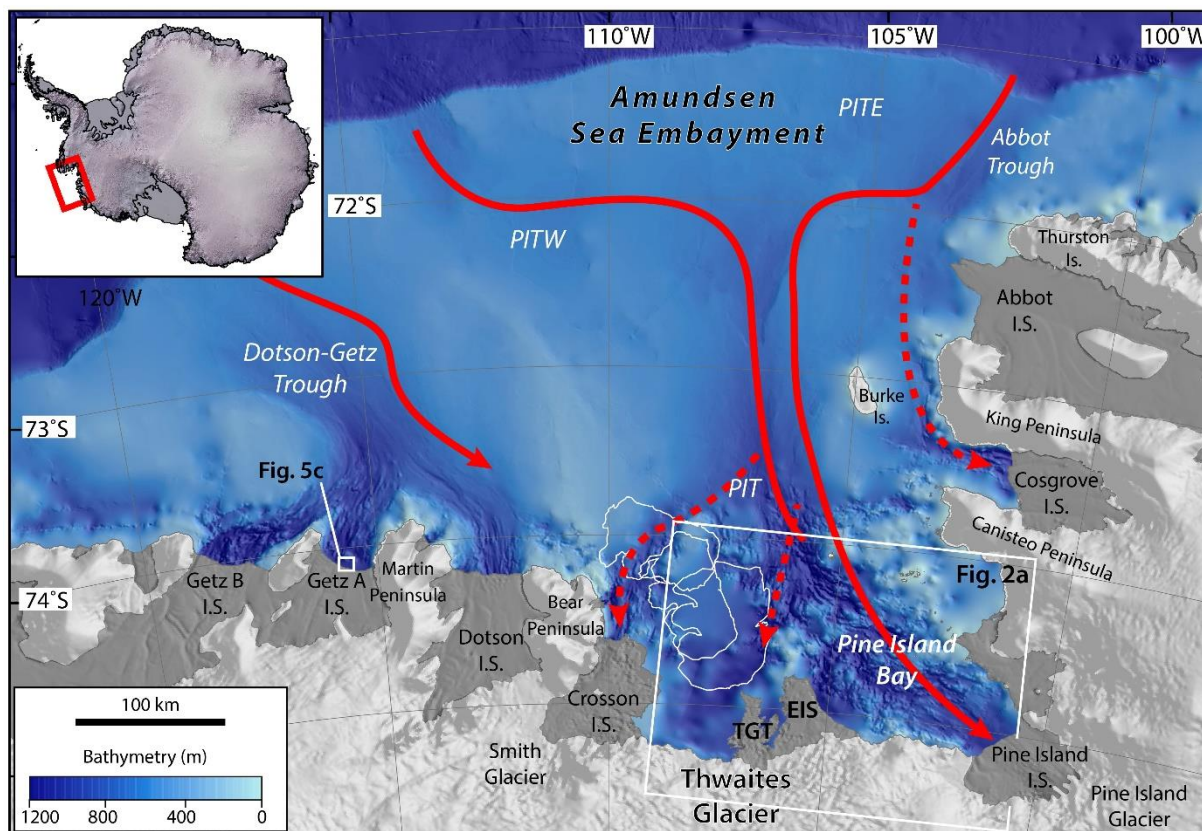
110°W
105°W
100°W
Amundsen Sea Embayment
PITE
Abbot Trough
72°S
PITW
Thurston Is.
120°W
Abbot I.S.
Dotson-Getz Trough
Burke Is.
73°S
King Peninsula
Fig. 5c
PIT
Cosgrove I.S.
Canisteo Peninsula
Fig. 2a
Getz B I.S.
Getz A I.S.
Martin Peninsula
74°S
Bear Peninsula
Dotson I.S.
Pine Island Bay
100 km
Crosson I.S.
EIS
TGT
Bathymetry (m)
Smith Glacier
Pine Island I.S.
Thwaites Glacier
Pine Island Glacier
1200
800
400
0